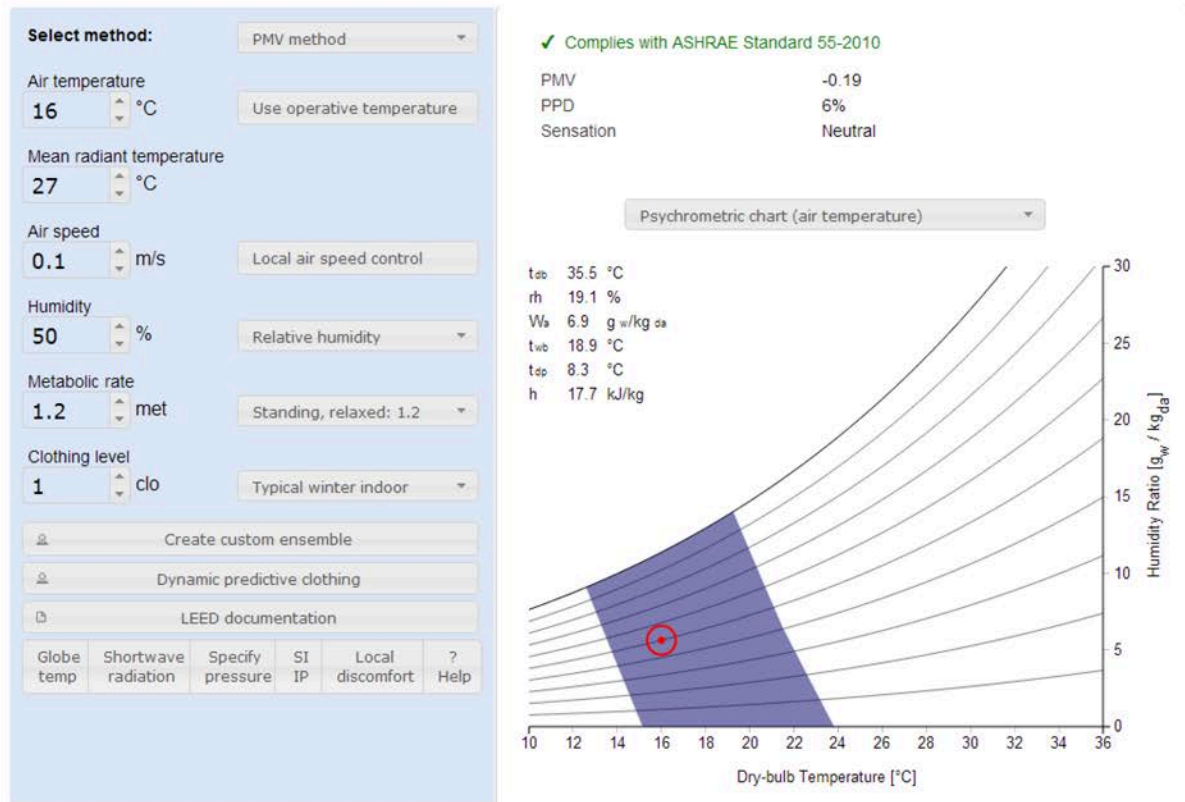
Select method: PMV method

Air temperature
16 °C
Use operative temperature

Mean radiant temperature
27 °C

Air speed
0.1 m/s
Local air speed control

Humidity
50 %
Relative humidity

Metabolic rate
1.2 met
Standing, relaxed: 1.2

Clothing level
1 clo
Typical winter indoor

Create custom ensemble

Dynamic predictive clothing

LEED documentation

| Globe temp | Shortwave radiation | Specify pressure | SI IP | Local discomfort | ? Help |
|---|---|---|---|---|---|

✓ Complies with ASHRAE Standard 55-2010

| PMV | -0.19 |
|---|---|
| PPD | 6% |
| Sensation | Neutral |

Psychrometric chart (air temperature)

$t_{db}$ 35.5 °C
rh 19.1 %
$W_a$ 6.9 $g_w/kg_{da}$
$t_{wb}$ 18.9 °C
$t_{dp}$ 8.3 °C
h 17.7 kJ/kg

Humidity Ratio [$g_w$ / $kg_{da}$]
30
25
20
15
10
5
0

10 12 14 16 18 20 22 24 26 28 30 32 34 36
Dry-bulb Temperature [°C]